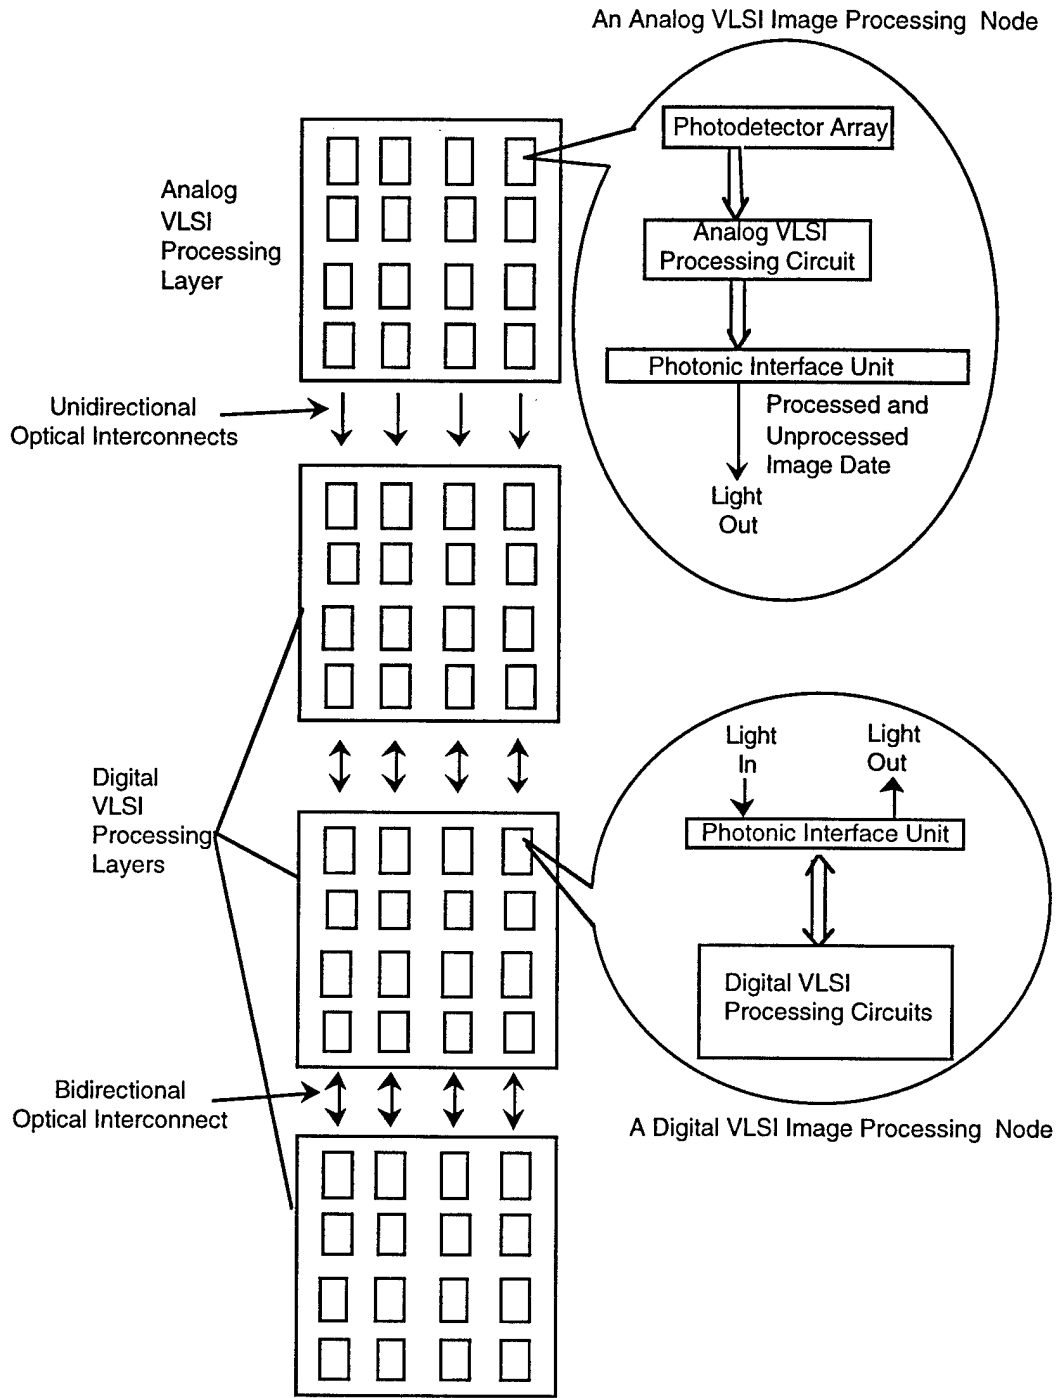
An Analog VLSI Image Processing Node

Photodetector Array

Analog VLSI Processing Circuit

Photonic Interface Unit

Processed and Unprocessed Image Date

Light Out

Analog VLSI Processing Layer

Unidirectional Optical Interconnects

Digital VLSI Processing Layers

Light In

Light Out

Photonic Interface Unit

Digital VLSI Processing Circuits

Bidirectional Optical Interconnect

A Digital VLSI Image Processing Node